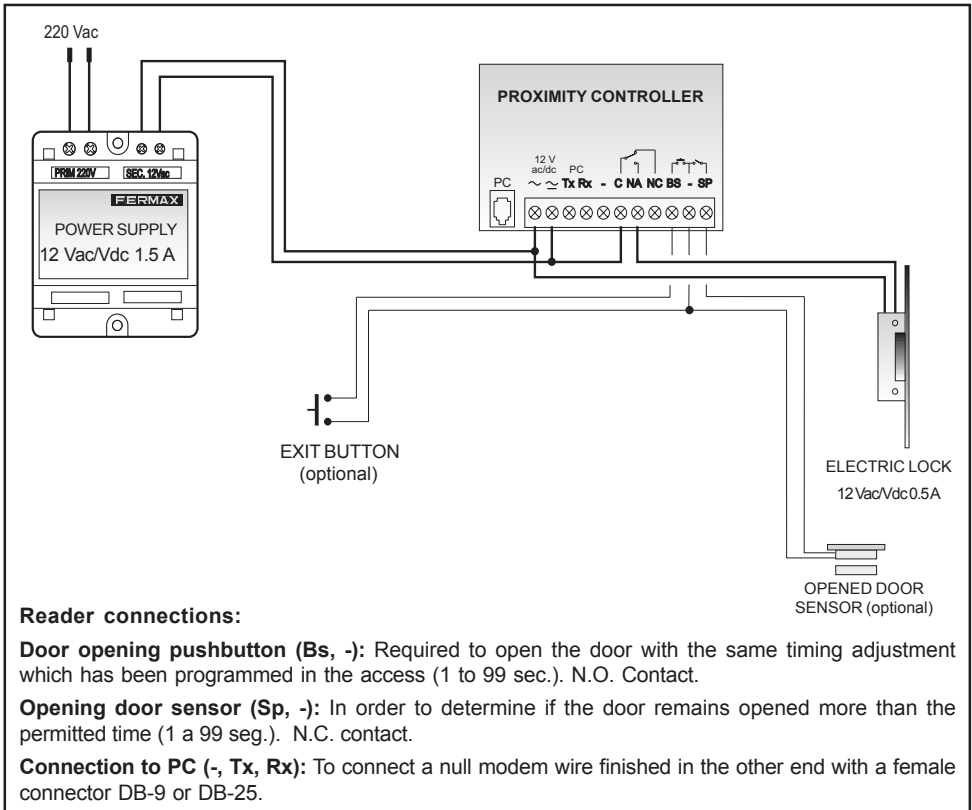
220 Vac

PRIM 220V

SEC. 12Vac

FERMAX

POWER SUPPLY
12 Vac/Vdc 1.5 A

PROXIMITY CONTROLLER

PC

12 V ac/dc

PC

$\sim$ $\sim$ Tx Rx - C NA NC BS - SP

EXIT BUTTON
(optional)

ELECTRIC LOCK
12 Vac/Vdc 0.5A

OPENED DOOR
SENSOR (optional)

**Reader connections:**

**Door opening pushbutton (Bs, -):** Required to open the door with the same timing adjustment which has been programmed in the access (1 to 99 sec.). N.O. Contact.

**Opening door sensor (Sp, -):** In order to determine if the door remains opened more than the permitted time (1 a 99 seg.). N.C. contact.

**Connection to PC (-, Tx, Rx):** To connect a null modem wire finished in the other end with a female connector DB-9 or DB-25.